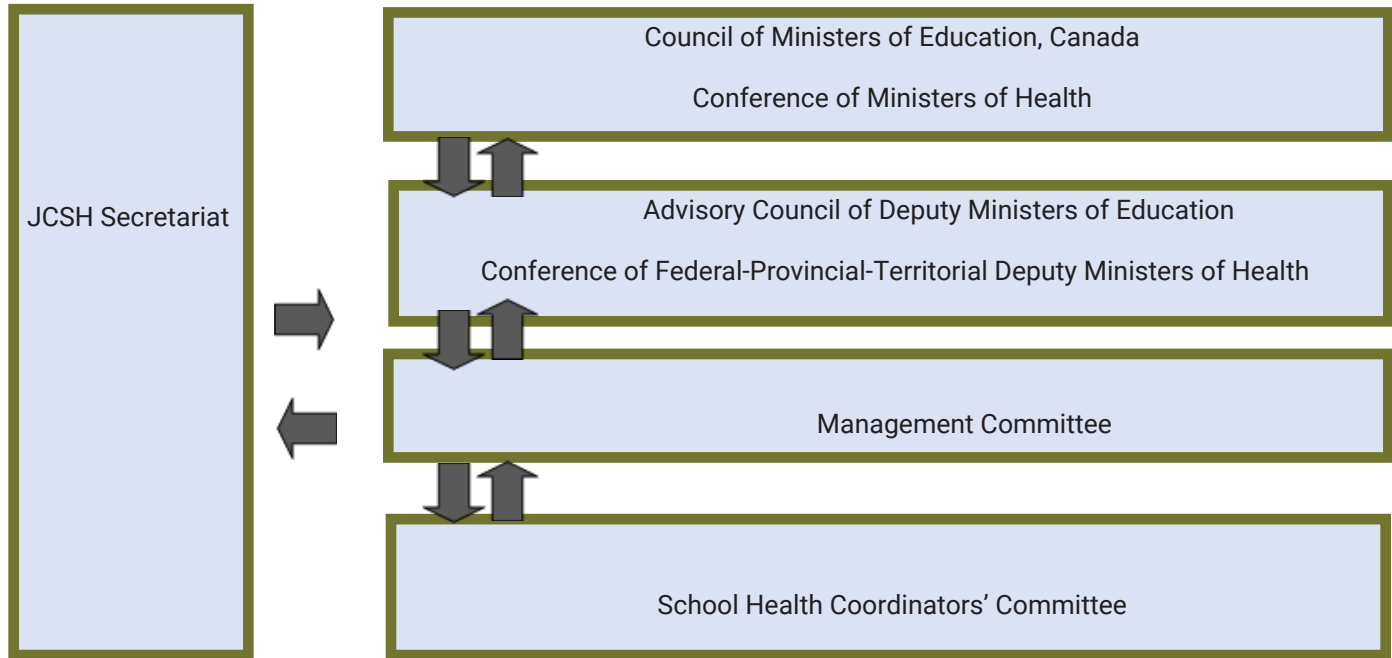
JCSH Secretariat

Council of Ministers of Education, Canada

Conference of Ministers of Health

Advisory Council of Deputy Ministers of Education

Conference of Federal-Provincial-Territorial Deputy Ministers of Health

Management Committee

School Health Coordinators' Committee